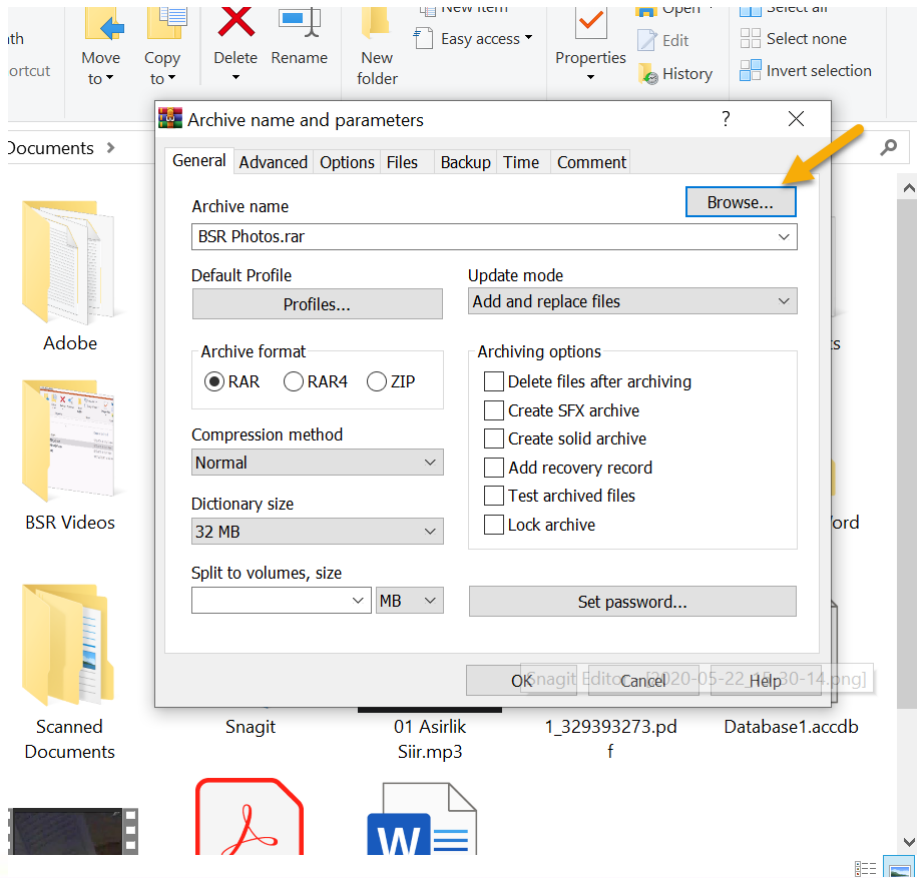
th
ortcut

Move to

Copy to

Delete

Rename

New folder

New item

Easy access

Properties

Open

Edit

History

Select all

Select none

Invert selection

Documents

Archive name and parameters

?

General | Advanced | Options | Files | Backup | Time | Comment

Browse...

Archive name

BSR Photos.rar

Default Profile

Profiles...

Update mode

Add and replace files

Archive format

RAR RAR4 ZIP

Archiving options

Delete files after archiving

Create SFX archive

Create solid archive

Add recovery record

Test archived files

Lock archive

Compression method

Normal

Dictionary size

32 MB

Split to volumes, size

MB

Set password...

OK Cancel Help

Snagit Editor - [2020-05-22_1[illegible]30-14.png]

Adobe

BSR Videos

Scanned Documents

Snagit

01 Asirlik Siir.mp3

1_329393273.pdf

Database1.accdb

ts

ord